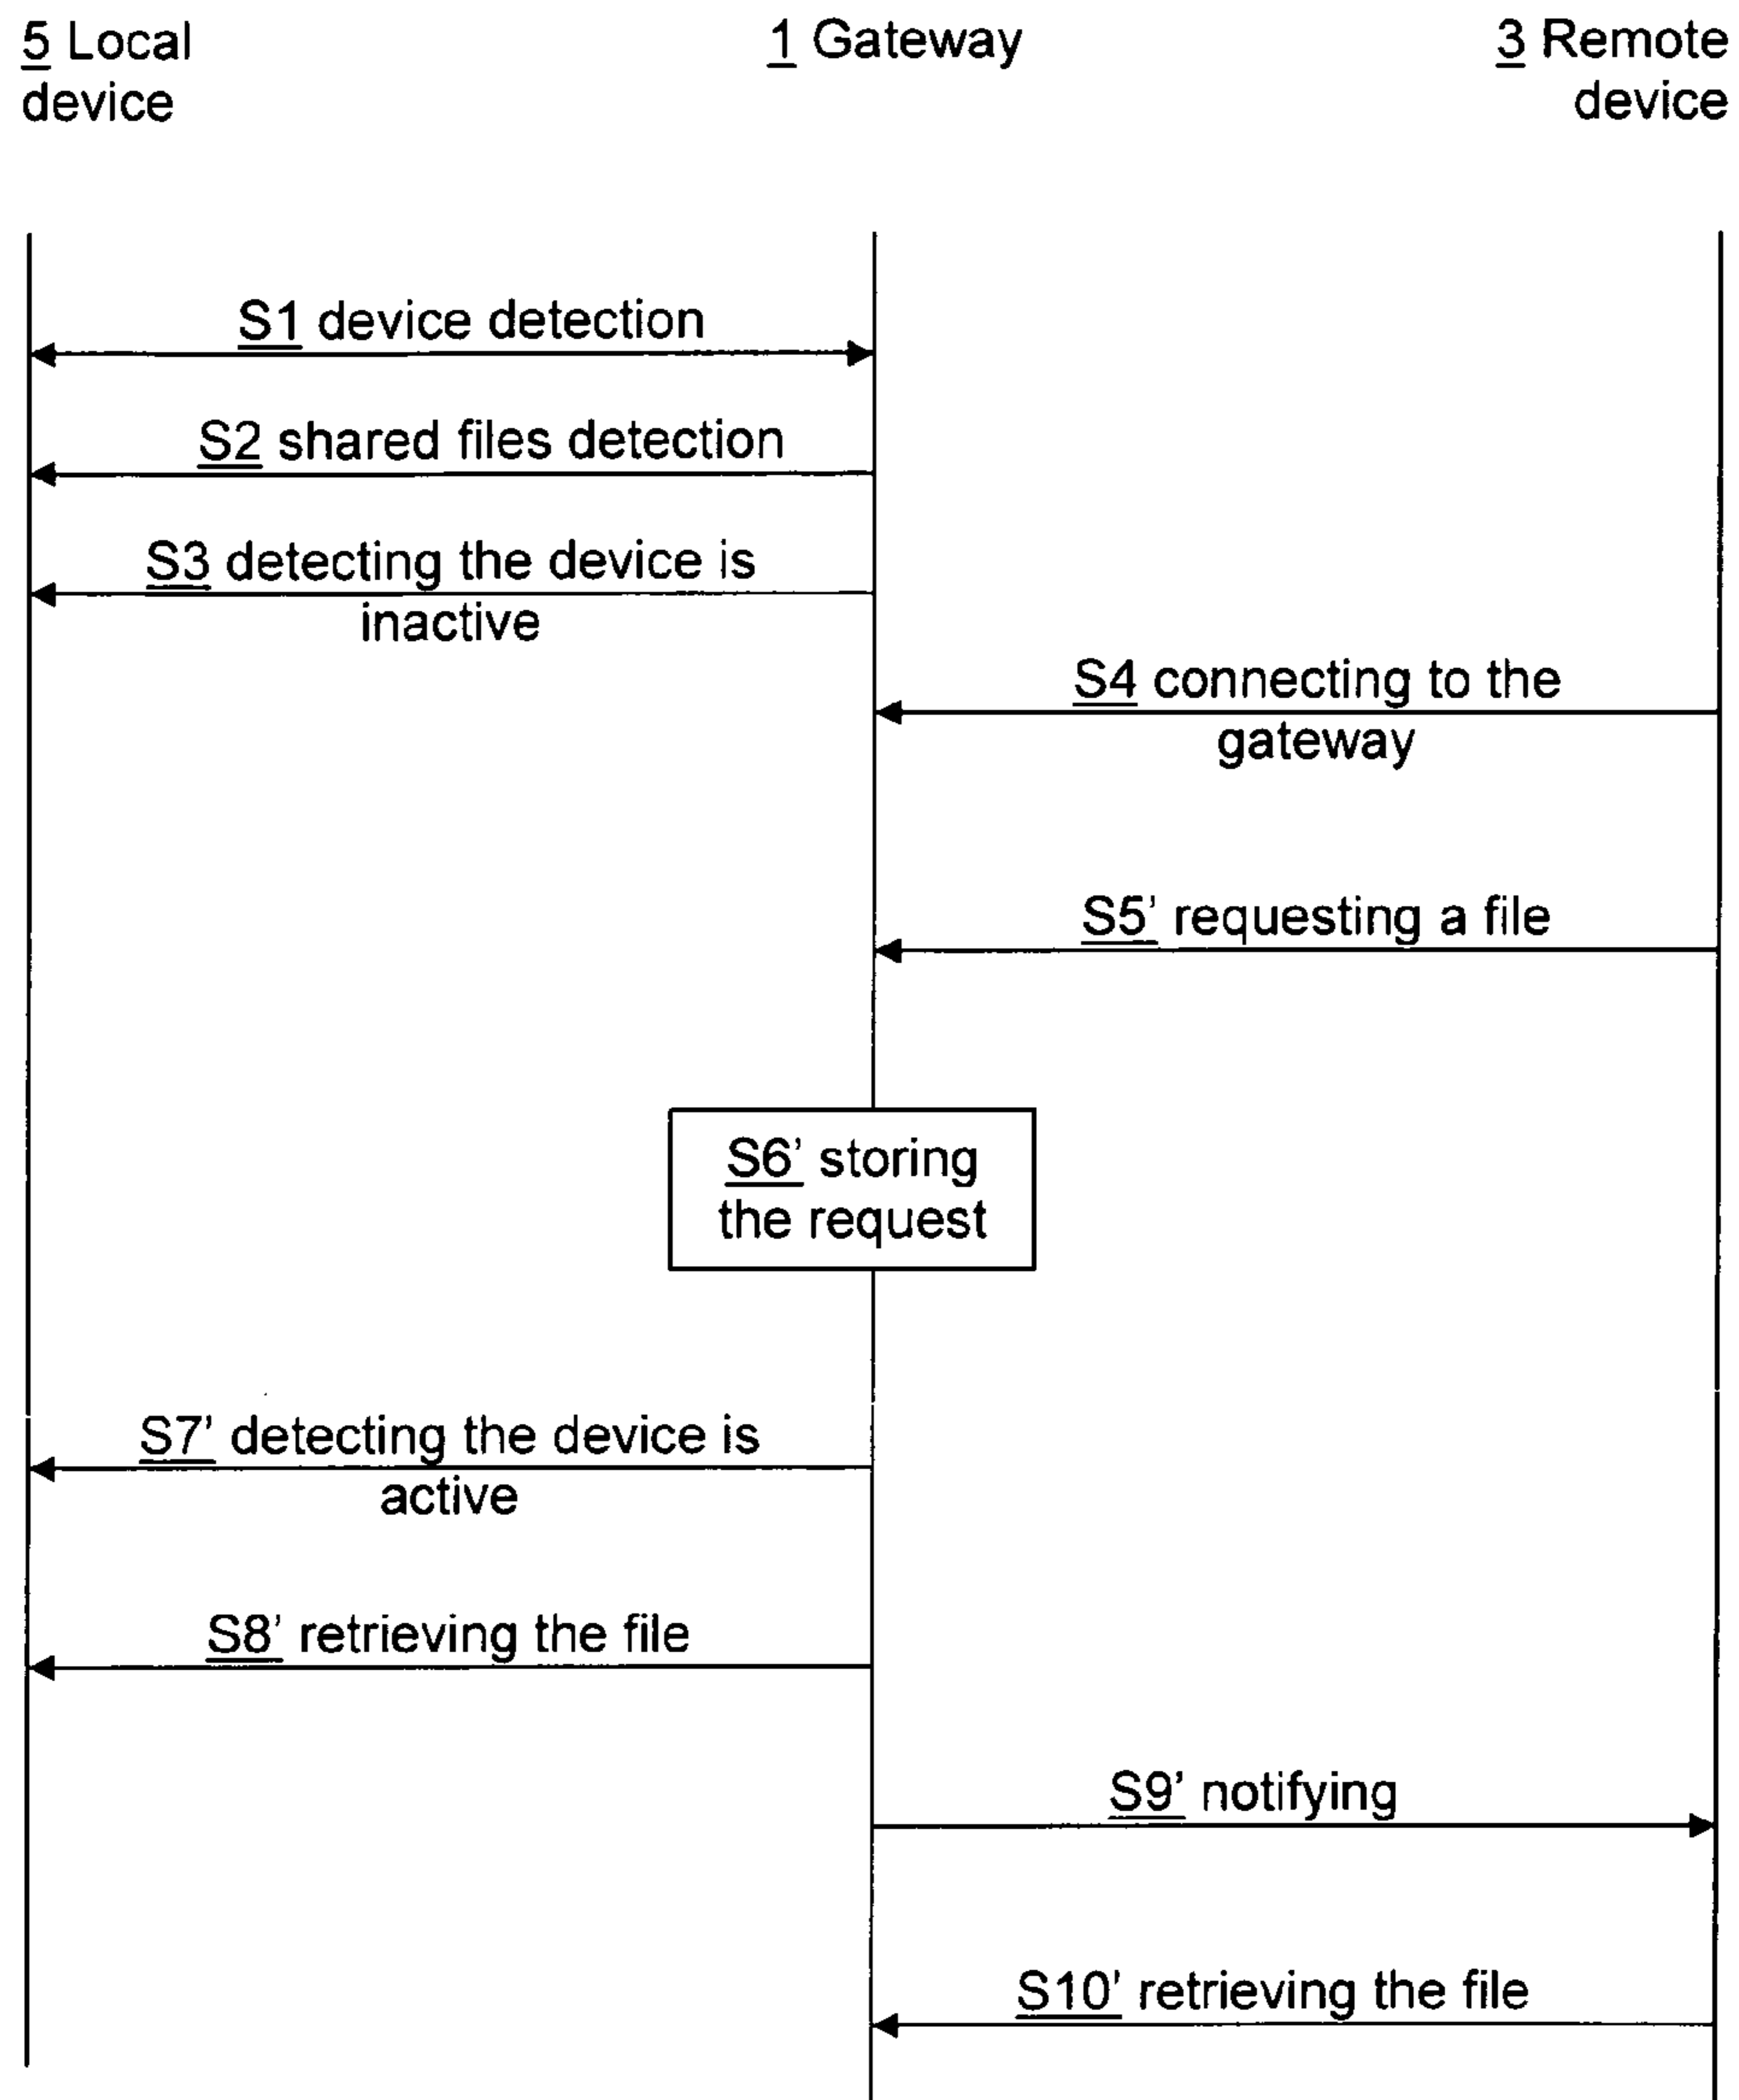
5 Local device

1 Gateway

3 Remote device

S1 device detection

S2 shared files detection

S3 detecting the device is inactive

S4 connecting to the gateway

S5' requesting a file

S6' storing the request

S7' detecting the device is active

S8' retrieving the file

S9' notifying

S10' retrieving the file